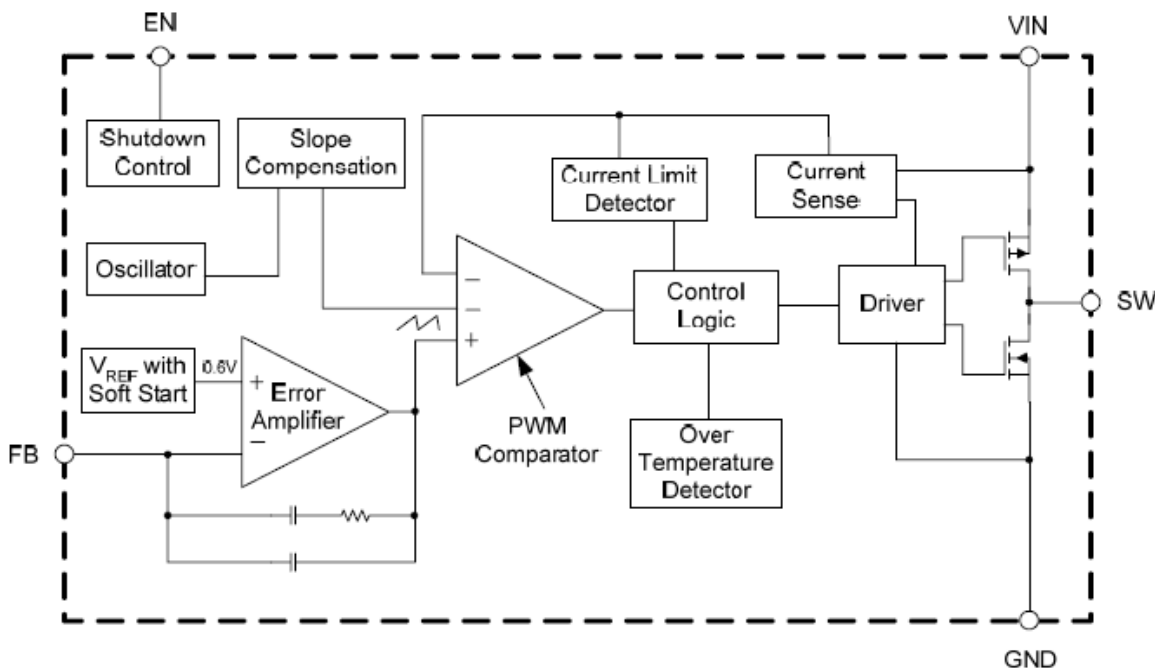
EN

VIN

Shutdown Control

Slope Compensation

Current Limit Detector

Current Sense

Oscillator

−
−
+

Control Logic

Driver

SW

$V_{REF}$ with Soft Start

0.6V

+ Error Amplifier −

PWM Comparator

FB

Over Temperature Detector

GND